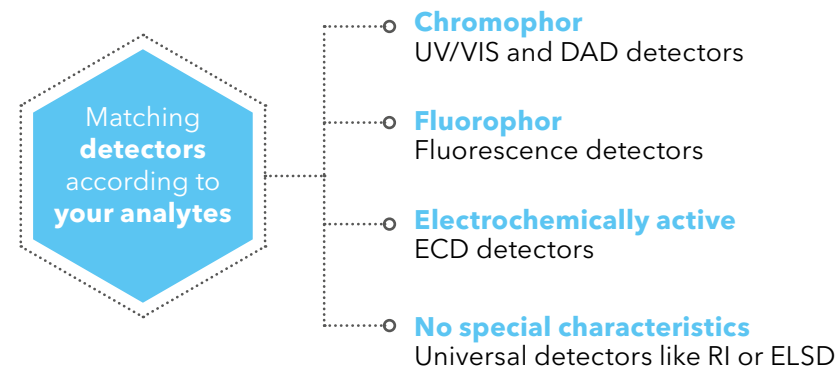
Matching detectors according to your analytes

Chromophor
UV/VIS and DAD detectors

Fluorophor
Fluorescence detectors

Electrochemically active
ECD detectors

No special characteristics
Universal detectors like RI or ELSD